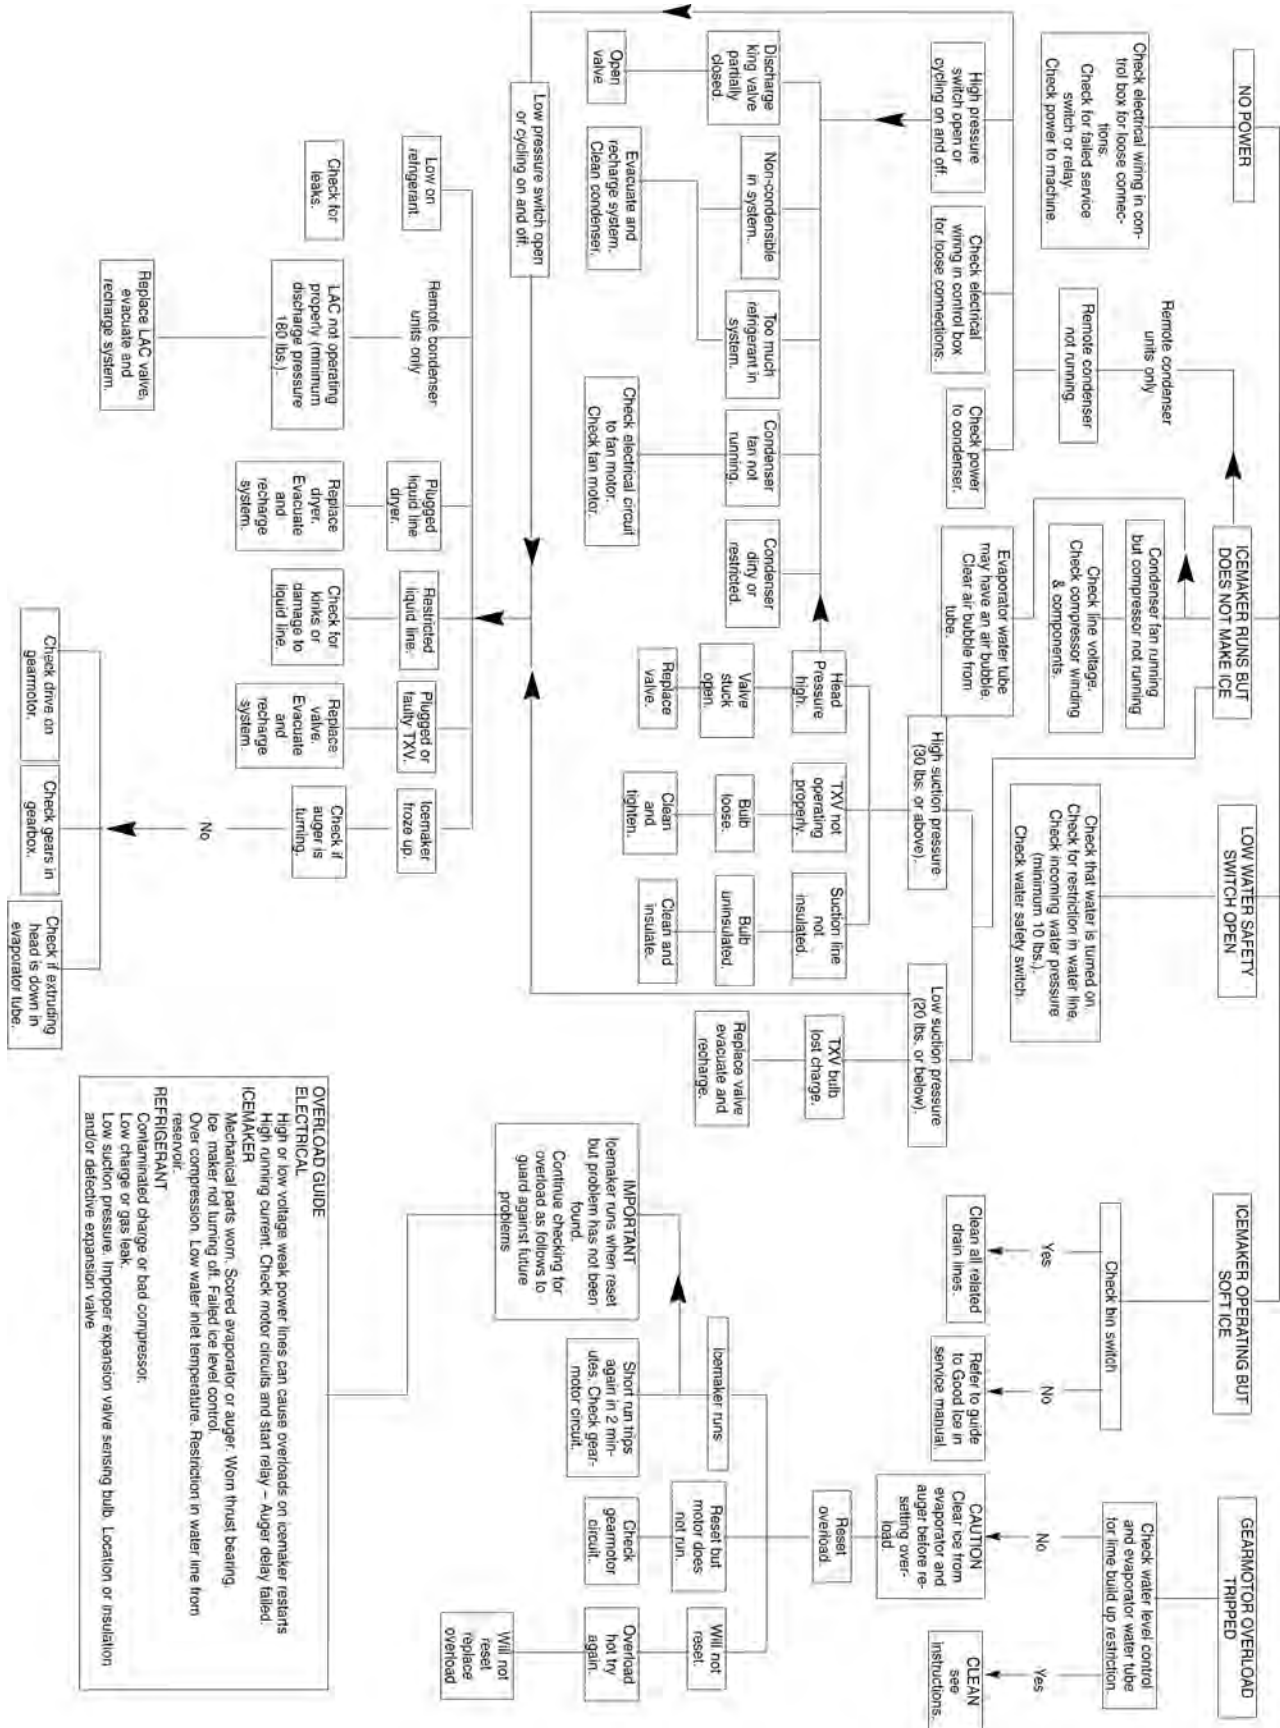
NO POWER

Check electrical wiring in control box for loose connections. Check for failed service switch or relay. Check power to machine.

ICEMAKER RUNS BUT DOES NOT MAKE ICE

Remote condenser units only

Remote condenser not running

Check electrical wiring in control box for loose connections.

Check power to condenser.

Condenser fan running but compressor not running

Check line voltage. Check compressor winding & components.

Evaporator water tube may have an air bubble. Clear air bubble from tube.

High pressure switch open or cycling on and off.

Discharge king valve partially closed.

Open valve

Non-condensible in system.

Evacuate and recharge system. Clean condenser.

Too much refrigerant in system.

Condenser fan not running.

Check electrical circuit to fan motor. Check fan motor.

Condenser dirty or restricted.

Head Pressure high.

Valve stuck open.

Replace valve.

High suction pressure (30 lbs. or above).

TXV not operating properly.

Bulb loose.

Clean and tighten.

Suction line not insulated.

Bulb uninsulated.

Clean and insulate.

Low suction pressure (20 lbs. or below).

TXV bulb lost charge.

Replace valve evacuate and recharge.

Low pressure switch open or cycling on and off.

Low on refrigerant.

Check for leaks.

Remote condenser units only

LAC not operating properly (minimum discharge pressure 180 lbs.).

Replace LAC valve, evacuate and recharge system.

Plugged liquid line dryer.

Replace dryer. Evacuate and recharge system.

Restricted liquid line.

Check for kinks or damage to liquid line.

Plugged or faulty TXV.

Replace valve. Evacuate and recharge system.

Icemaker froze up.

Check if auger is turning.

No

Check drive on gearmotor.

Check gears in gearbox.

Check if extruding head is down in evaporator tube.

LOW WATER SAFETY SWITCH OPEN

Check that water is turned on. Check for restriction in water line. Check incoming water pressure (minimum 10 lbs.). Check water safety switch.

ICEMAKER OPERATING BUT SOFT ICE

Check bin switch

Yes

Clean all related drain lines.

No

Refer to guide to Good Ice in service manual.

GEARMOTOR OVERLOAD TRIPPED

Check water level control and evaporator water tube for lime build up restriction.

No

CAUTION Clear ice from evaporator and auger before resetting overload.

Yes

CLEAN see instructions.

Reset overload.

Icemaker runs

Short run trips again in 2 minutes. Check gearmotor circuit.

Reset but motor does not run.

Check gearmotor circuit.

Will not reset.

Overload hot try again.

Will not reset replace overload

IMPORTANT
Icemaker runs when reset but problem has not been found. Continue checking for overload as follows to guard against future problems

OVERLOAD GUIDE
ELECTRICAL
High or low voltage weak power lines can cause overloads on icemaker restarts
High running current. Check motor circuits and start relay – Auger delay failed.
ICEMAKER
Mechanical parts worn. Scored evaporator or auger. Worn thrust bearing. Ice maker not turning off. Failed ice level control.
Over compression. Low water inlet temperature. Restriction in water line from reservoir.
REFRIGERANT
Contaminated charge or bad compressor.
Low charge or gas leak.
Low suction pressure. Improper expansion valve sensing bulb. Location or insulation and/or defective expansion valve